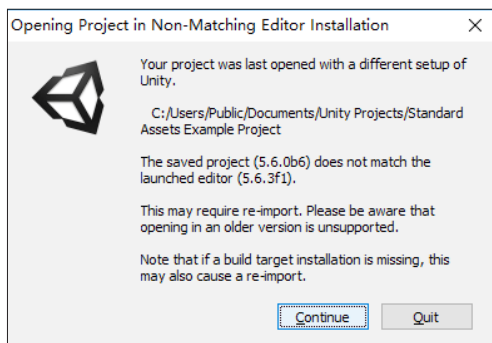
Opening Project in Non-Matching Editor Installation

X

Your project was last opened with a different setup of Unity.

C:/Users/Public/Documents/Unity Projects/Standard Assets Example Project

The saved project (5.6.0b6) does not match the launched editor (5.6.3f1).

This may require re-import. Please be aware that opening in an older version is unsupported.

Note that if a build target installation is missing, this may also cause a re-import.

Continue

Quit